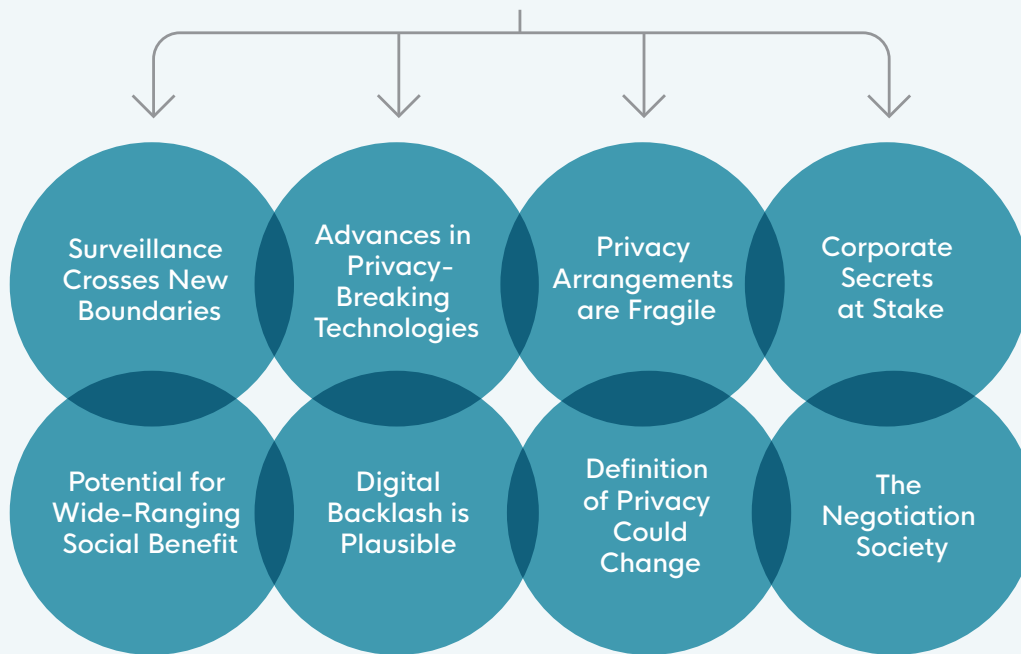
Surveillance Crosses New Boundaries

Advances in Privacy-Breaking Technologies

Privacy Arrangements are Fragile

Corporate Secrets at Stake

Potential for Wide-Ranging Social Benefit

Digital Backlash is Plausible

Definition of Privacy Could Change

The Negotiation Society